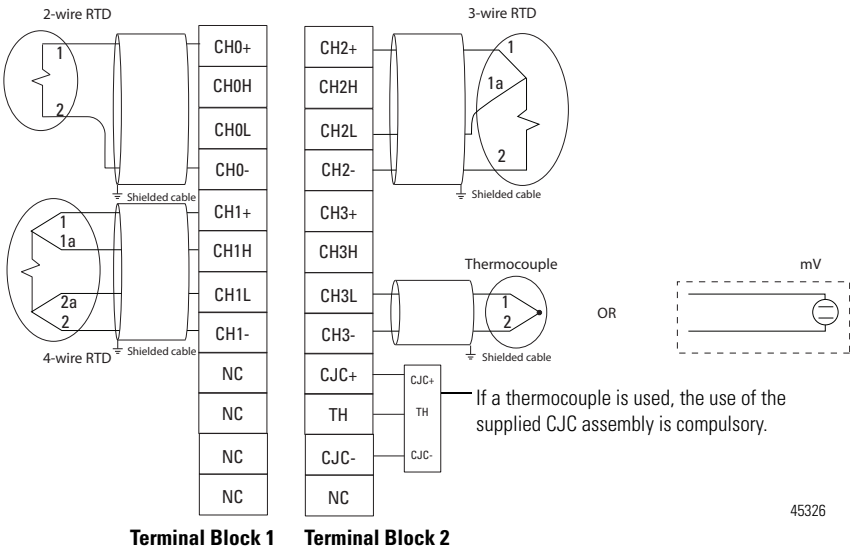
2-wire RTD

1

2

CH0+
CH0H
CH0L
CH0-

Shielded cable

1
1a
2a
2

4-wire RTD

Shielded cable

CH1+
CH1H
CH1L
CH1-
NC
NC
NC
NC

Terminal Block 1

CH2+
CH2H
CH2L
CH2-
CH3+
CH3H
CH3L
CH3-
CJC+
TH
CJC-
NC

Terminal Block 2

3-wire RTD

1
1a
2

Shielded cable

Thermocouple

1
2

Shielded cable

OR

mV

CJC+
TH
CJC-

If a thermocouple is used, the use of the supplied CJC assembly is compulsory.

45326